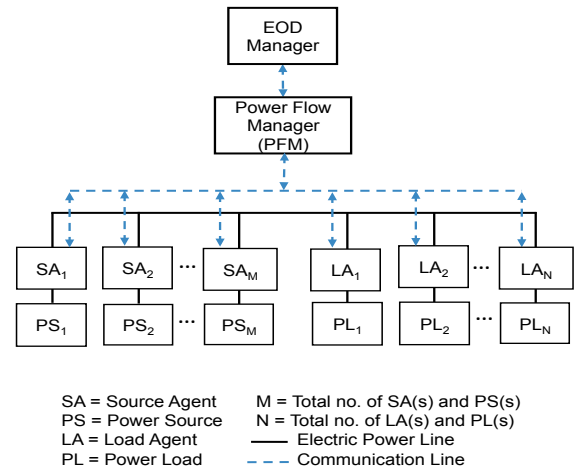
EOD Manager

Power Flow Manager (PFM)

$SA_1$ $SA_2$ ... $SA_M$ $LA_1$ $LA_2$ ... $LA_N$

$PS_1$ $PS_2$ ... $PS_M$ $PL_1$ $PL_2$ ... $PL_N$

SA = Source Agent
PS = Power Source
LA = Load Agent
PL = Power Load

M = Total no. of SA(s) and PS(s)
N = Total no. of LA(s) and PL(s)
Electric Power Line
Communication Line